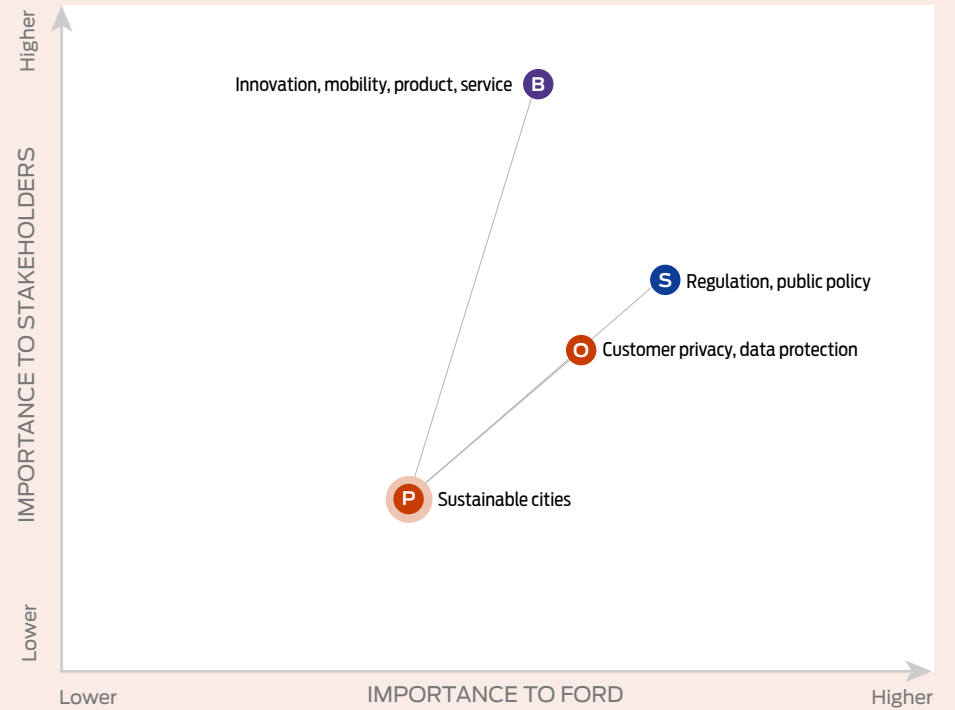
Higher

IMPORTANCE TO STAKEHOLDERS

Lower

B Innovation, mobility, product, service

S Regulation, public policy

O Customer privacy, data protection

P Sustainable cities

Lower

IMPORTANCE TO FORD

Higher